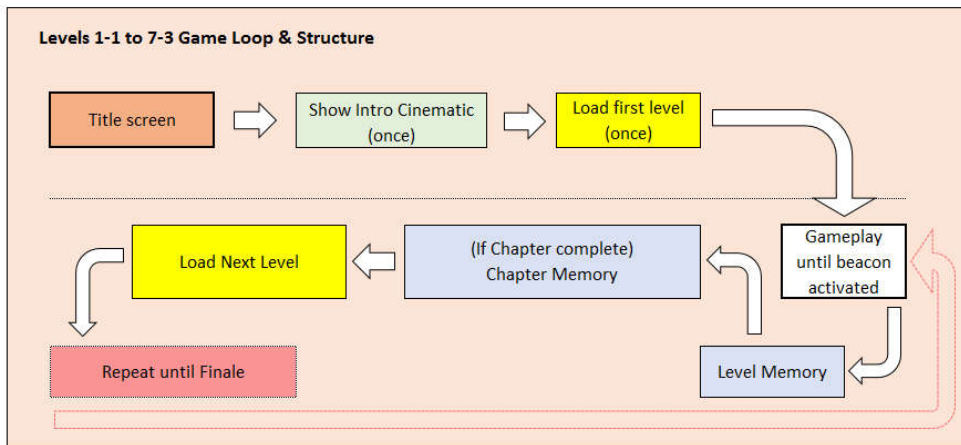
Levels 1-1 to 7-3 Game Loop & Structure

Title screen

Show Intro Cinematic (once)

Load first level (once)

Gameplay until beacon activated

Level Memory

(If Chapter complete) Chapter Memory

Load Next Level

Repeat until Finale